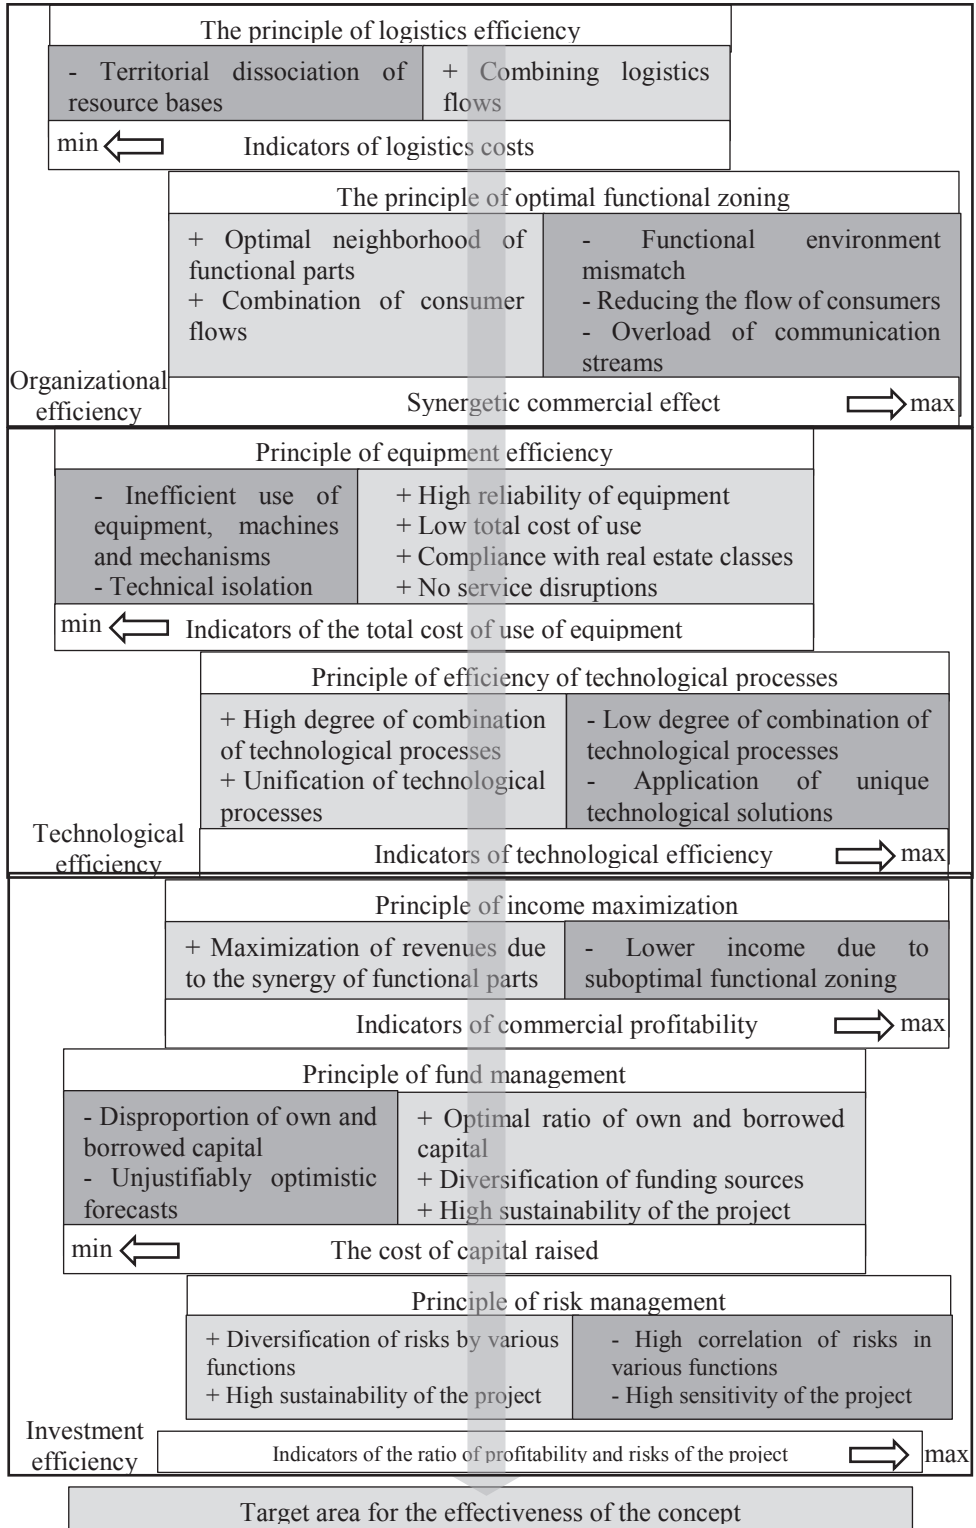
The principle of logistics efficiency

- Territorial dissociation of resource bases

+ Combining logistics flows

min Indicators of logistics costs

The principle of optimal functional zoning

+ Optimal neighborhood of functional parts
+ Combination of consumer flows

- Functional environment mismatch
- Reducing the flow of consumers
- Overload of communication streams

Organizational efficiency

Synergetic commercial effect max

Principle of equipment efficiency

- Inefficient use of equipment, machines and mechanisms
- Technical isolation

+ High reliability of equipment
+ Low total cost of use
+ Compliance with real estate classes
+ No service disruptions

min Indicators of the total cost of use of equipment

Principle of efficiency of technological processes

+ High degree of combination of technological processes
+ Unification of technological processes

- Low degree of combination of technological processes
- Application of unique technological solutions

Technological efficiency

Indicators of technological efficiency max

Principle of income maximization

+ Maximization of revenues due to the synergy of functional parts

- Lower income due to suboptimal functional zoning

Indicators of commercial profitability max

Principle of fund management

- Disproportion of own and borrowed capital
- Unjustifiably optimistic forecasts

+ Optimal ratio of own and borrowed capital
+ Diversification of funding sources
+ High sustainability of the project

min The cost of capital raised

Principle of risk management

+ Diversification of risks by various functions
+ High sustainability of the project

- High correlation of risks in various functions
- High sensitivity of the project

Investment efficiency

Indicators of the ratio of profitability and risks of the project max

Target area for the effectiveness of the concept